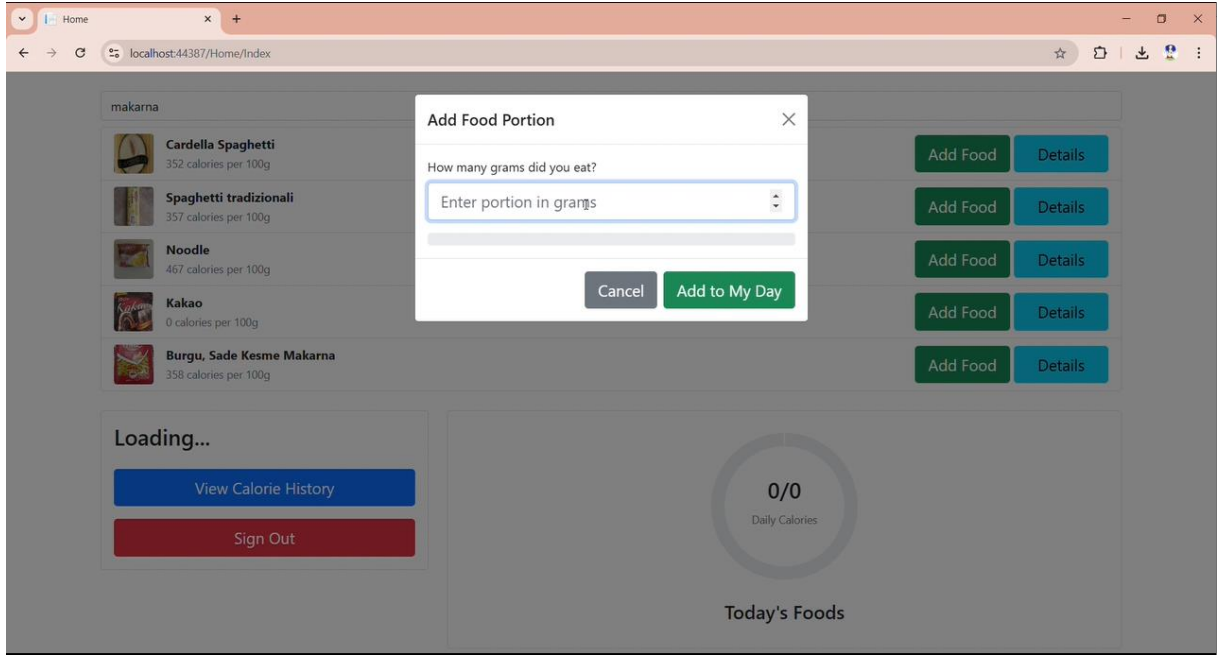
Home

localhost:44387/Home/Index

makarna

Cardella Spaghetti
352 calories per 100g

Spaghetti tradizionali
357 calories per 100g

Noodle
467 calories per 100g

Kakao
0 calories per 100g

Burgu, Sade Kesme Makarna
358 calories per 100g

Add Food | Details
Add Food | Details
Add Food | Details
Add Food | Details
Add Food | Details

Add Food Portion

How many grams did you eat?

Enter portion in grams

Cancel
Add to My Day

Loading...

View Calorie History

Sign Out

0/0
Daily Calories

Today's Foods